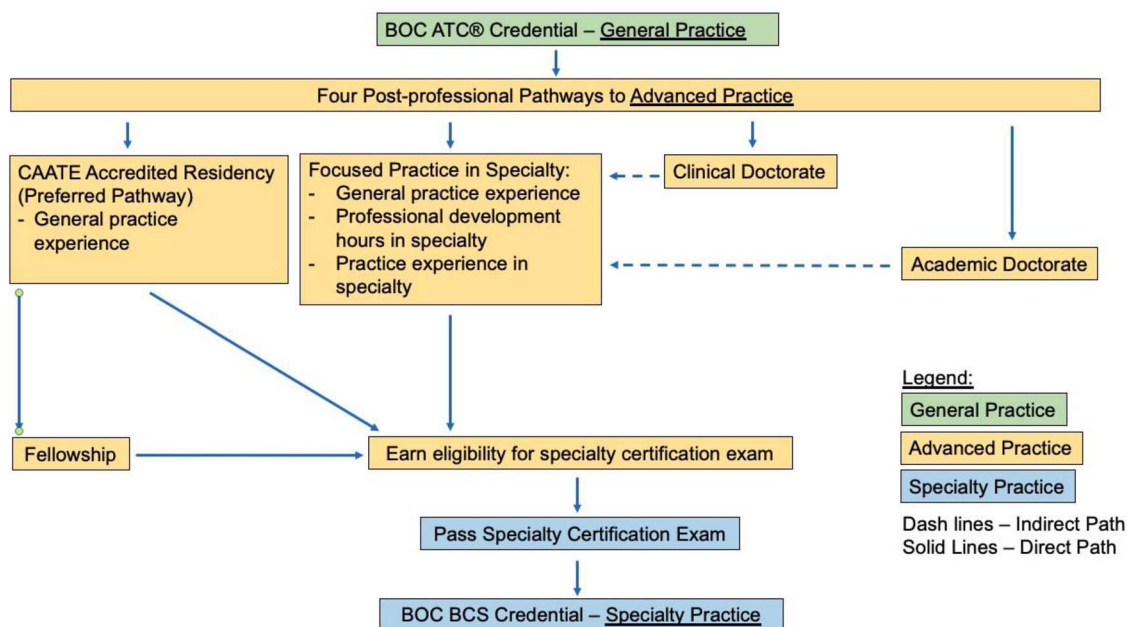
BOC ATC® Credential – General Practice

Four Post-professional Pathways to Advanced Practice

CAATE Accredited Residency (Preferred Pathway)
- General practice experience

Focused Practice in Specialty:
- General practice experience
- Professional development hours in specialty
- Practice experience in specialty

Clinical Doctorate

Academic Doctorate

Fellowship

Earn eligibility for specialty certification exam

Pass Specialty Certification Exam

BOC BCS Credential – Specialty Practice

Legend:
General Practice
Advanced Practice
Specialty Practice

Dash lines – Indirect Path
Solid Lines – Direct Path